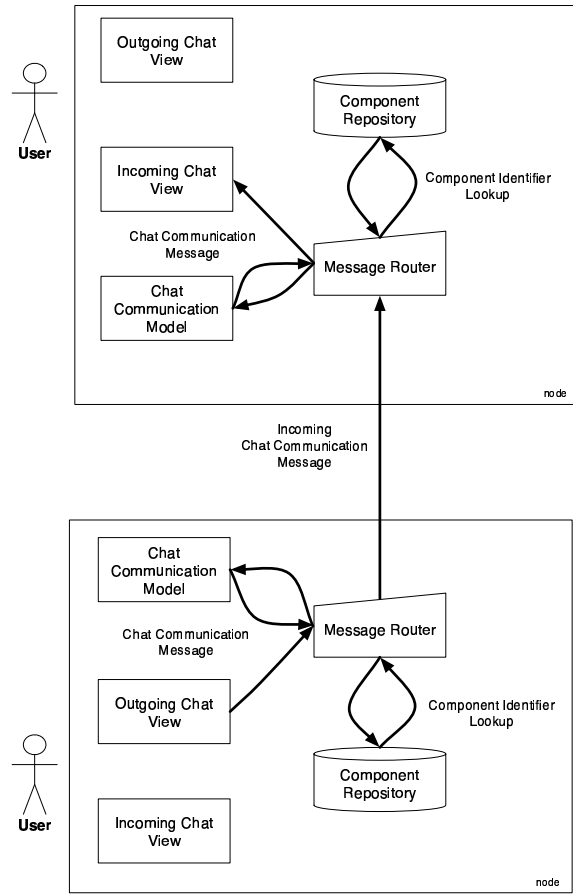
User

Outgoing Chat View

Component Repository

Incoming Chat View

Component Identifier Lookup

Chat Communication Message

Message Router

Chat Communication Model

node

Incoming Chat Communication Message

Chat Communication Model

Chat Communication Message

Message Router

Outgoing Chat View

Component Identifier Lookup

User

Component Repository

Incoming Chat View

node